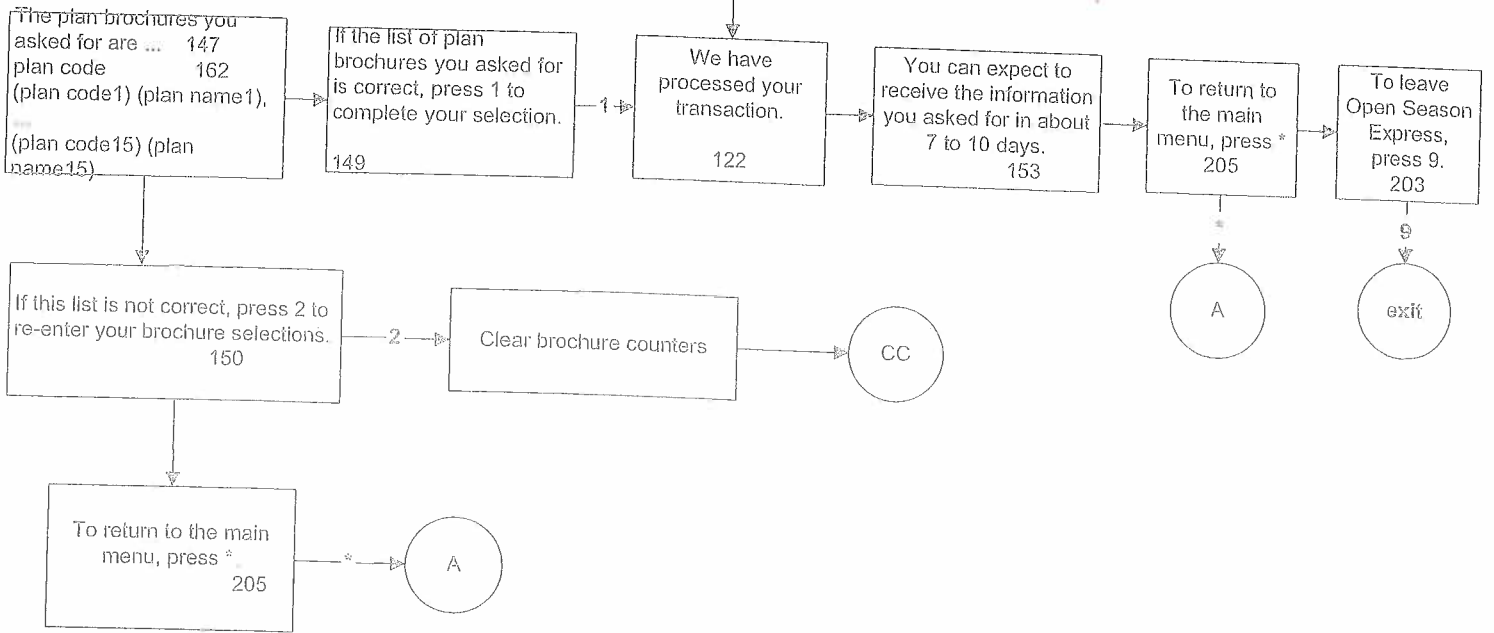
The plan brochures you asked for are ... 147
plan code 162
(plan code1) (plan name1),
...
(plan code15) (plan name15)

If the list of plan brochures you asked for is correct, press 1 to complete your selection.
149

1

We have processed your transaction.
122

You can expect to receive the information you asked for in about 7 to 10 days.
153

To return to the main menu, press *
205

*

A

To leave Open Season Express, press 9.
203

9

exit

If this list is not correct, press 2 to re-enter your brochure selections.
150

2

Clear brochure counters

CC

To return to the main menu, press *
205

*

A